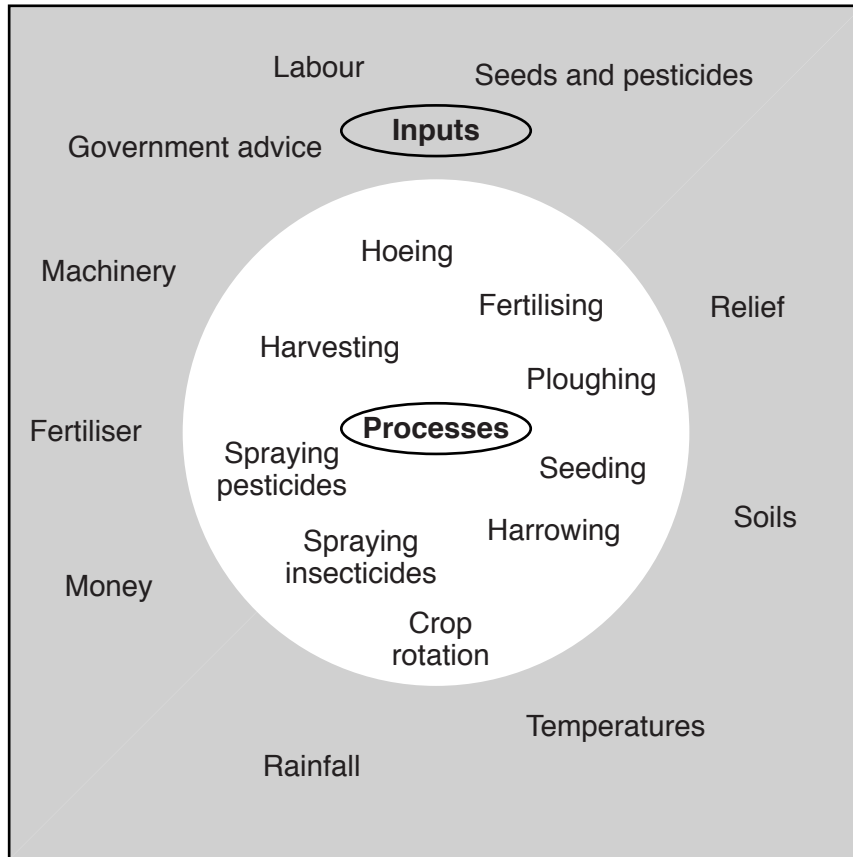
Labour

Seeds and pesticides

Government advice

**Inputs**

Machinery

Hoeing

Fertilising

Relief

Harvesting

Ploughing

Fertiliser

**Processes**

Spraying pesticides

Seeding

Soils

Harrowing

Spraying insecticides

Money

Crop rotation

Temperatures

Rainfall